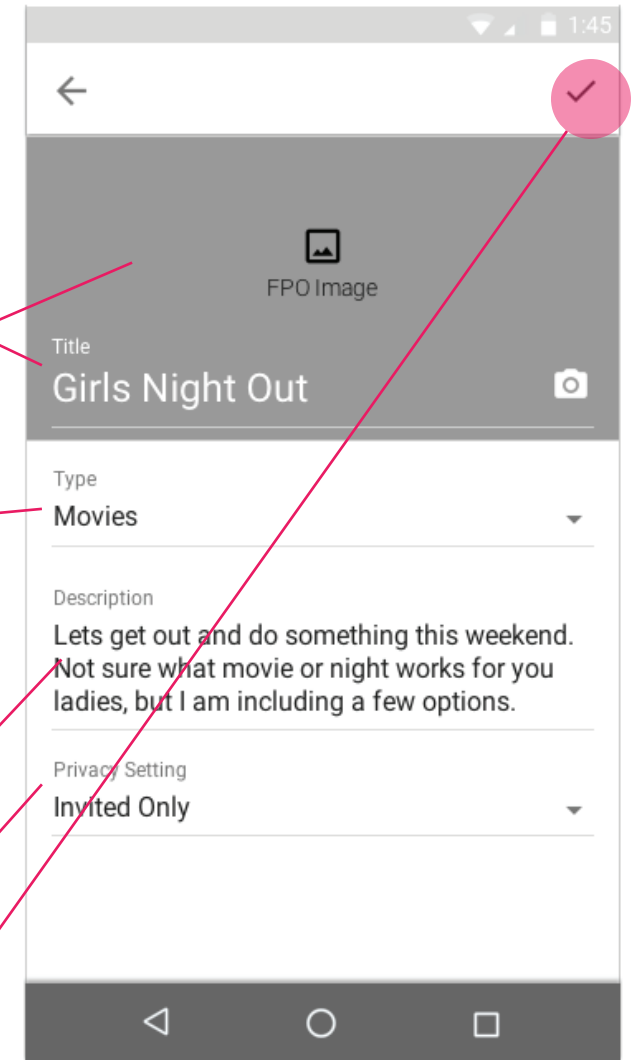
1:45

FPO Image

Title
Girls Night Out

Type
Movies

Description
Lets get out and do something this weekend. Not sure what movie or night works for you ladies, but I am including a few options.

Privacy Setting
Invited Only